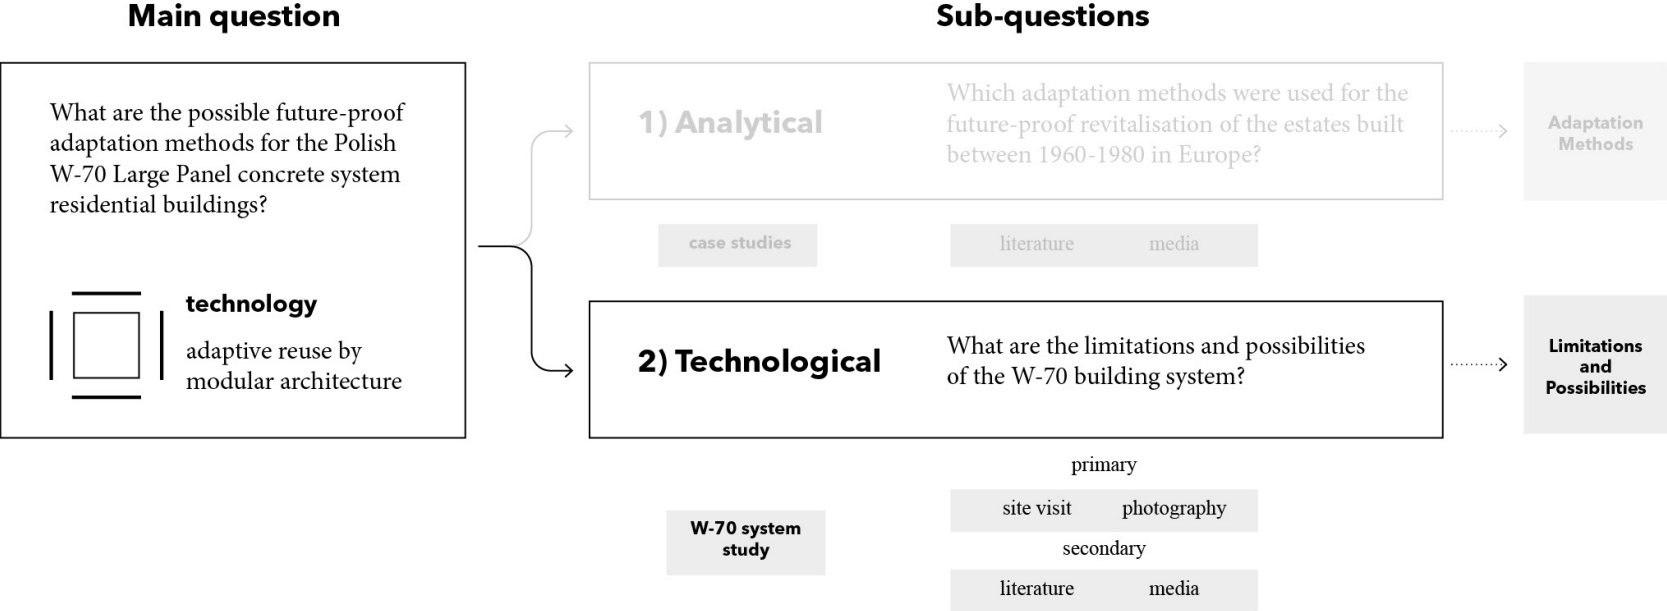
Main question

What are the possible future-proof adaptation methods for the Polish W-70 Large Panel concrete system residential buildings?

technology

adaptive reuse by modular architecture

Sub-questions

1) Analytical

Which adaptation methods were used for the future-proof revitalisation of the estates built between 1960-1980 in Europe?

Adaptation Methods

case studies

literature media

2) Technological

What are the limitations and possibilities of the W-70 building system?

Limitations and Possibilities

W-70 system study

primary

site visit photography

secondary

literature media